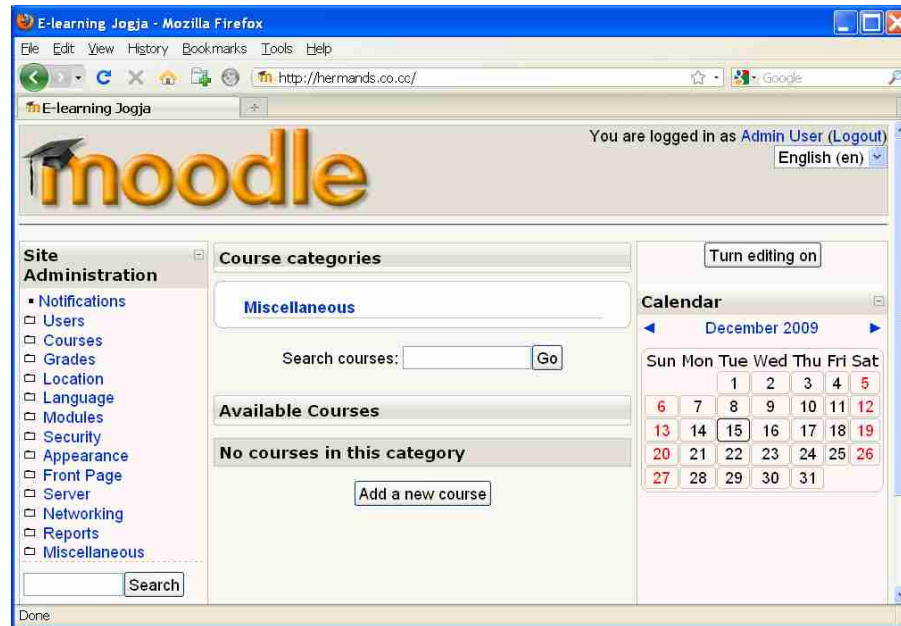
E-learning Jogja - Mozilla Firefox

File Edit View History Bookmarks Tools Help

http://hermands.co.cc/

Google

E-learning Jogja

moodle

You are logged in as Admin User (Logout)

English (en)

Site Administration

- Notifications
- Users
- Courses
- Grades
- Location
- Language
- Modules
- Security
- Appearance
- Front Page
- Server
- Networking
- Reports
- Miscellaneous

Search

Course categories

Miscellaneous

Search courses: Go

Available Courses

No courses in this category

Add a new course

Turn editing on

Calendar

◄ December 2009 ►

| Sun | Mon | Tue | Wed | Thu | Fri | Sat |
|---|---|---|---|---|---|---|
| | | 1 | 2 | 3 | 4 | 5 |
| 6 | 7 | 8 | 9 | 10 | 11 | 12 |
| 13 | 14 | 15 | 16 | 17 | 18 | 19 |
| 20 | 21 | 22 | 23 | 24 | 25 | 26 |
| 27 | 28 | 29 | 30 | 31 | | |

Done